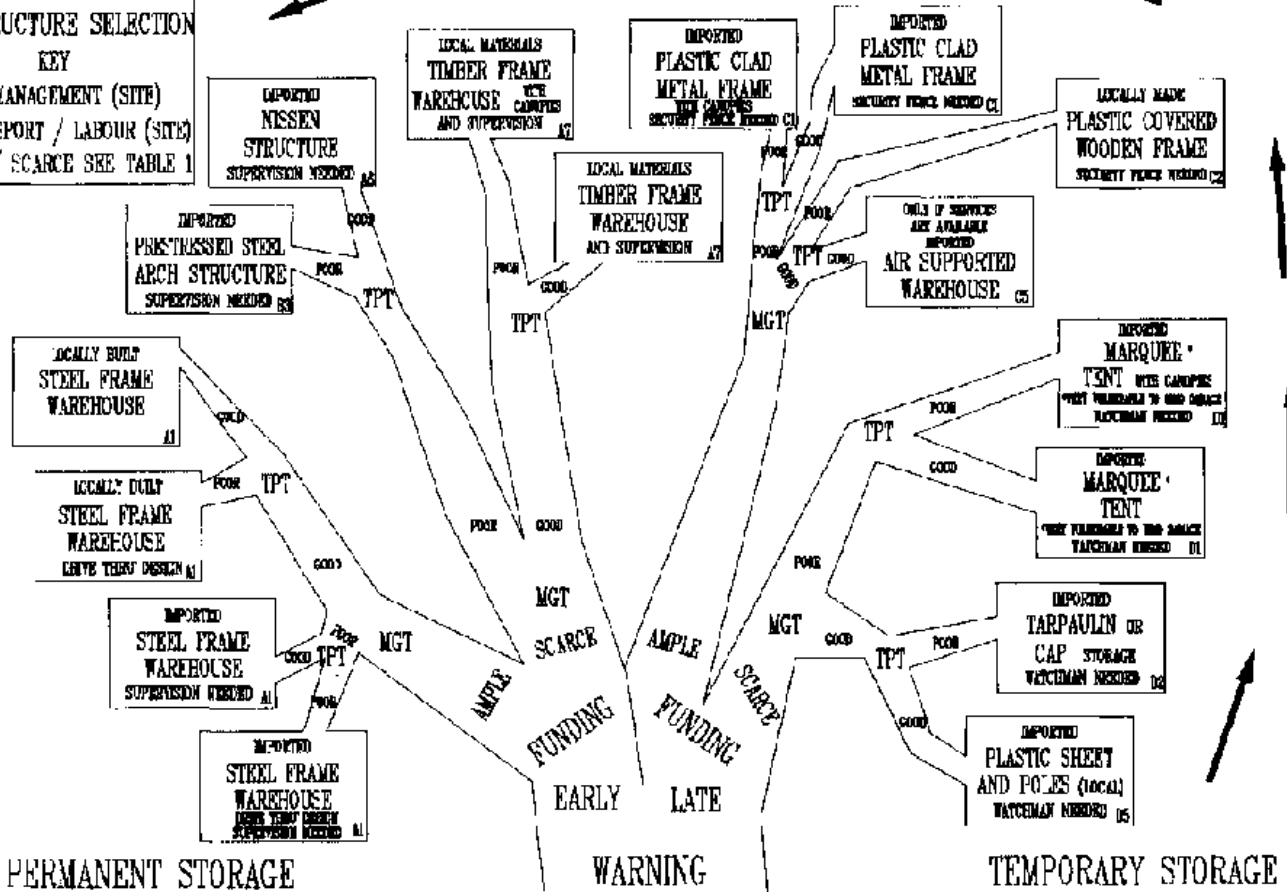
UCTURE SELECTION
KEY
ANAGEMENT (SITE)
EPORT / LABOUR (SITE)
/ SCARCE SEE TABLE 1

IMPORTED
NISSEN
STRUCTURE
SUPERVISION NEEDED A5

LOCAL MATERIALS
TIMBER FRAME
WAREHOUSE WITH CANOPIES
AND SUPERVISION A7

IMPORTED
PLASTIC CLAD
METAL FRAME
WITH CANOPIES
SECURITY FENCE NEEDED C1

IMPORTED
PLASTIC CLAD
METAL FRAME
SECURITY FENCE NEEDED C1

LOCALLY MADE
PLASTIC COVERED
WOODEN FRAME
SECURITY FENCE NEEDED C2

LOCAL MATERIALS
TIMBER FRAME
WAREHOUSE
AND SUPERVISION A7

IMPORTED
PRESTRESSED STEEL
ARCH STRUCTURE
SUPERVISION NEEDED B3

ONLY IF SERVICES
ARE AVAILABLE
IMPORTED
AIR SUPPORTED
WAREHOUSE C5

LOCALLY BUILT
STEEL FRAME
WAREHOUSE
A1

IMPORTED
MARQUEE *
TENT WITH CANOPIES
*VERY VULNERABLE TO WIND DAMAGE
WATCHMAN NEEDED D1

LOCALLY BUILT
STEEL FRAME
WAREHOUSE
DRIVE THRU' DESIGN A1

IMPORTED
MARQUEE *
TENT
*VERY VULNERABLE TO WIND DAMAGE
WATCHMAN NEEDED D1

IMPORTED
STEEL FRAME
WAREHOUSE
SUPERVISION NEEDED A1

IMPORTED
TARPAULIN OR
CAP STORAGE
WATCHMAN NEEDED D2

IMPORTED
STEEL FRAME
WAREHOUSE
DRIVE THRU' DESIGN
SUPERVISION NEEDED A1

IMPORTED
PLASTIC SHEET
AND POLES (local)
WATCHMAN NEEDED D5

GOOD POOR TPT GOOD POOR TPT POOR GOOD TPT GOOD POOR TPT POOR TPT GOOD MGT GOOD POOR TPT POOR GOOD TPT POOR GOOD POOR GOOD TPT GOOD POOR MGT POOR GOOD MGT POOR GOOD TPT POOR GOOD TPT POOR MGT

SCARCE AMPLE AMPLE SCARCE
FUNDING FUNDING
EARLY LATE

PERMANENT STORAGE
WARNING
TEMPORARY STORAGE